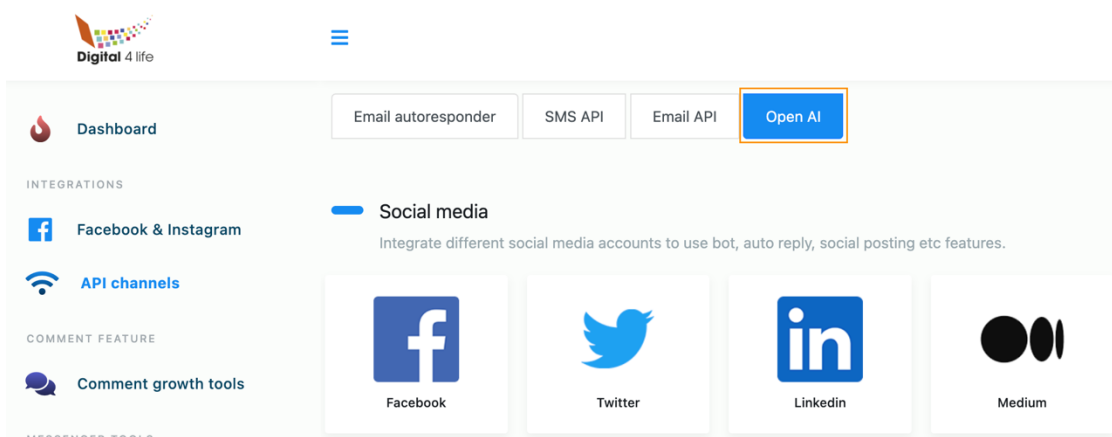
Digital 4 life

Dashboard

INTEGRATIONS

Facebook & Instagram

API channels

COMMENT FEATURE

Comment growth tools

Email autoresponder

SMS API

Email API

Open AI

Social media

Integrate different social media accounts to use bot, auto reply, social posting etc features.

Facebook

Twitter

Linkedin

Medium